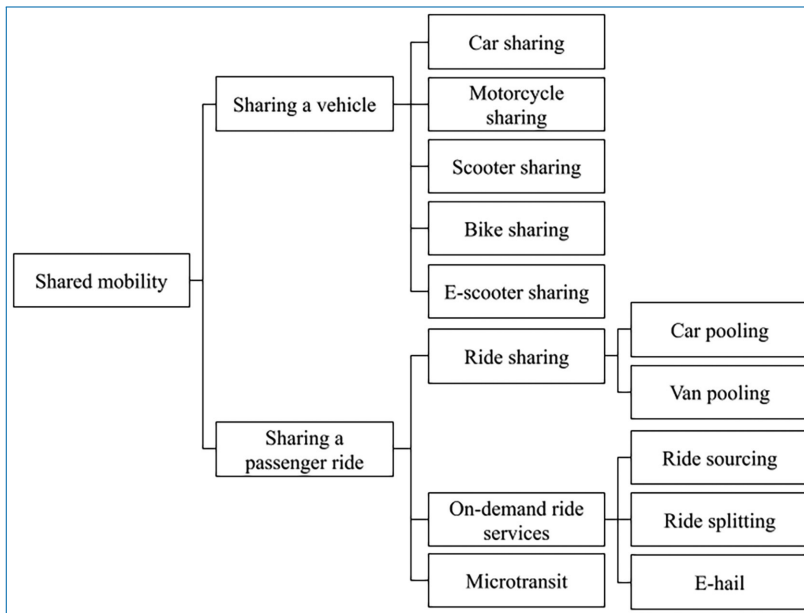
Shared mobility

Sharing a vehicle

Car sharing

Motorcycle sharing

Scooter sharing

Bike sharing

E-scooter sharing

Sharing a passenger ride

Ride sharing

Car pooling

Van pooling

On-demand ride services

Ride sourcing

Ride splitting

E-hail

Microtransit